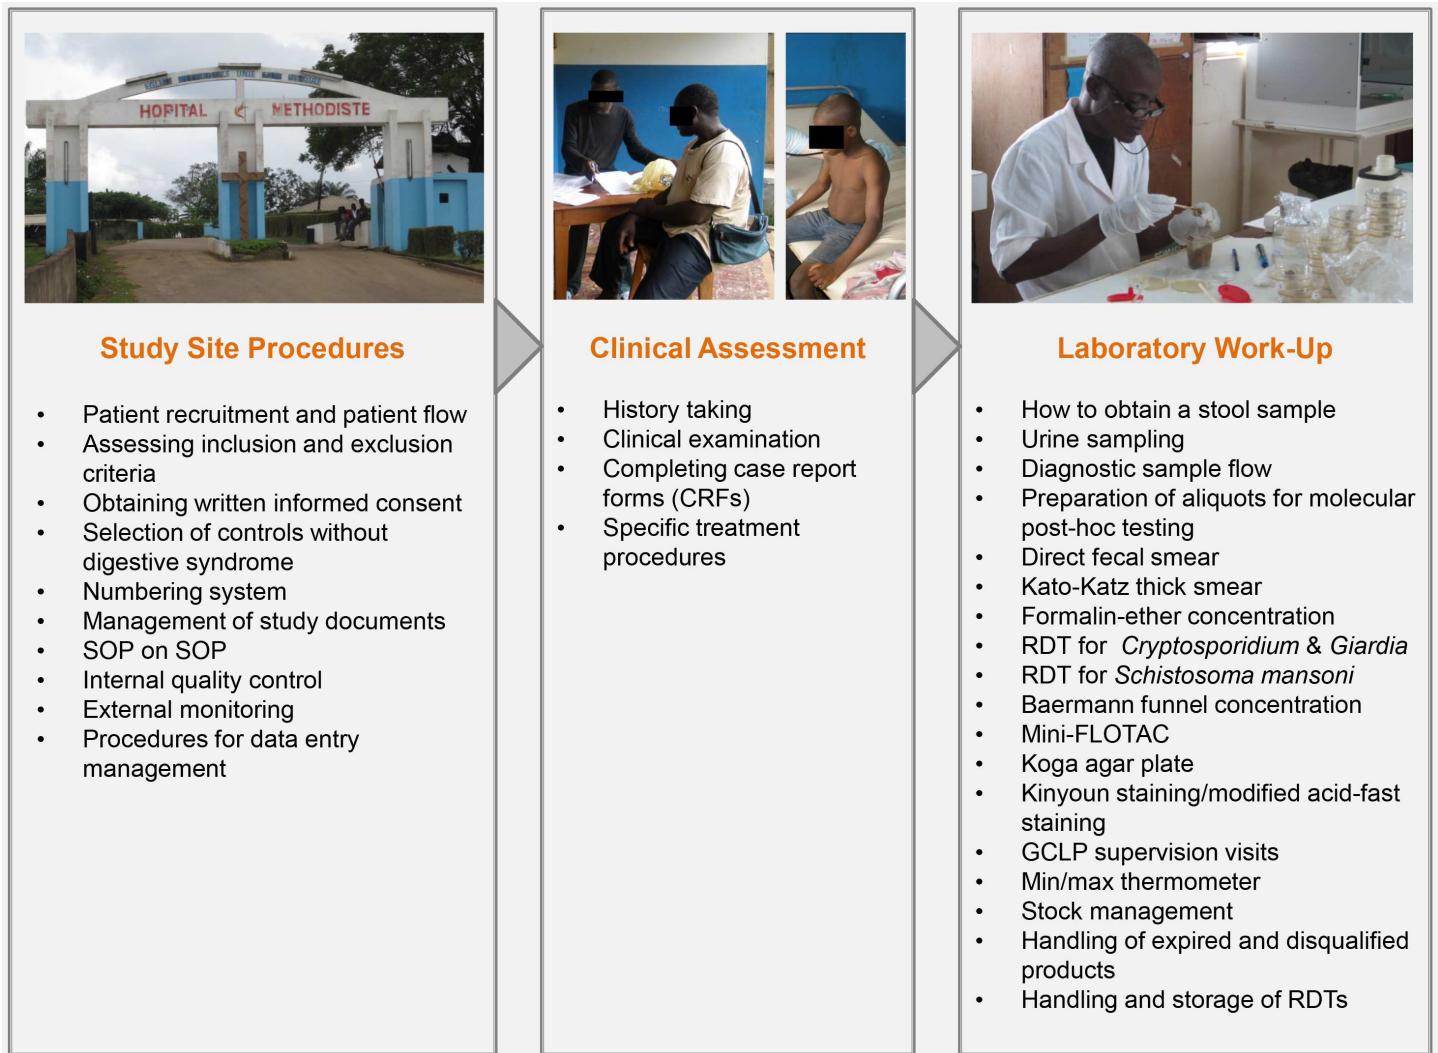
HOPITAL METHODISTE

Study Site Procedures

- Patient recruitment and patient flow
- Assessing inclusion and exclusion criteria
- Obtaining written informed consent
- Selection of controls without digestive syndrome
- Numbering system
- Management of study documents
- SOP on SOP
- Internal quality control
- External monitoring
- Procedures for data entry management

Clinical Assessment

- History taking
- Clinical examination
- Completing case report forms (CRFs)
- Specific treatment procedures

Laboratory Work-Up

- How to obtain a stool sample
- Urine sampling
- Diagnostic sample flow
- Preparation of aliquots for molecular post-hoc testing
- Direct fecal smear
- Kato-Katz thick smear
- Formalin-ether concentration
- RDT for *Cryptosporidium* & *Giardia*
- RDT for *Schistosoma mansoni*
- Baermann funnel concentration
- Mini-FLOTAC
- Koga agar plate
- Kinyoun staining/modified acid-fast staining
- GCLP supervision visits
- Min/max thermometer
- Stock management
- Handling of expired and disqualified products
- Handling and storage of RDTs